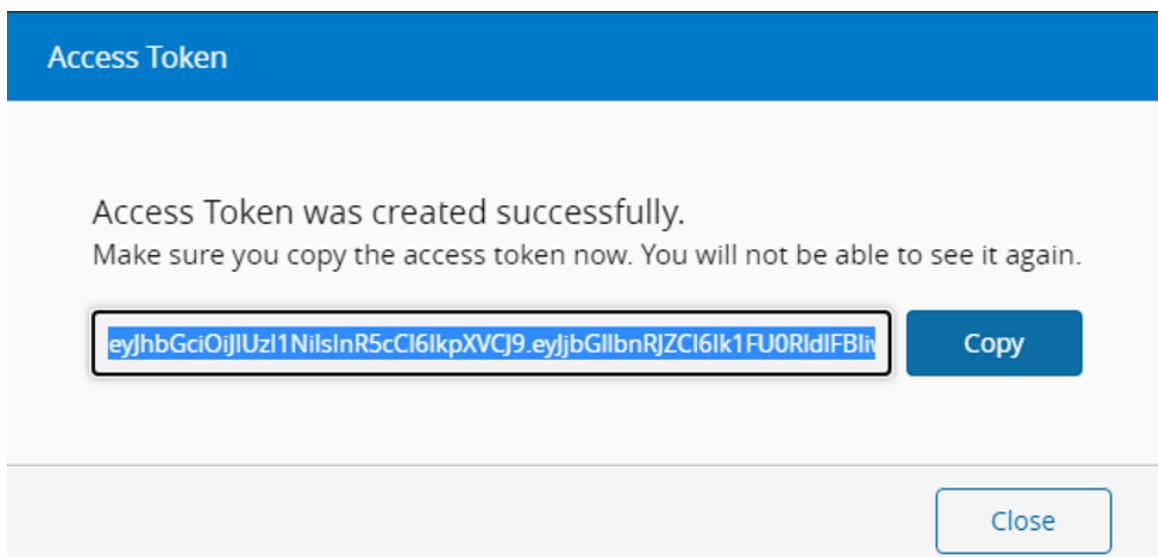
Access Token

Access Token was created successfully.
Make sure you copy the access token now. You will not be able to see it again.

eyJhbGciOiJIUzI1NiIsInR5cCI6IkpXVCJ9.eyJjbGllbnRJZCI6Ik1FU0RldlFBIiv

Copy

Close